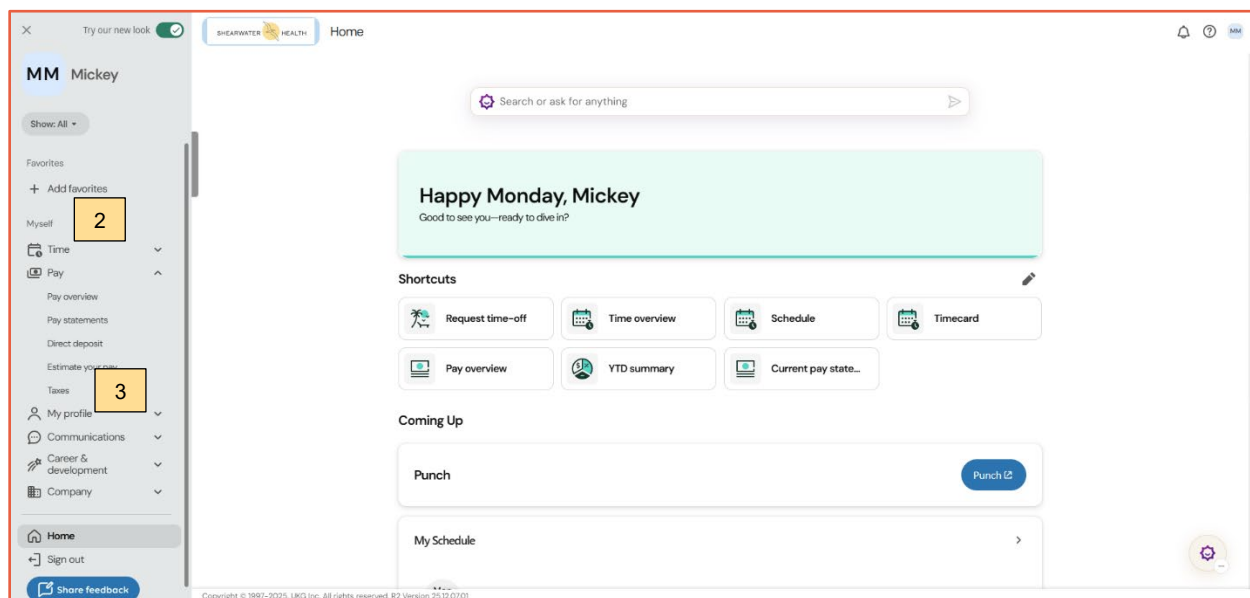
Try our new look

MM Mickey

Show: All

Favorites

+ Add favorites

Myself

2

Time

Pay

Pay overview

Pay statements

Direct deposit

Estimate your pay

Taxes

3

My profile

Communications

Career & development

Company

Home

Sign out

Share feedback

SHEARWATER HEALTH

Home

MM

Search or ask for anything

Happy Monday, Mickey

Good to see you—ready to dive in?

Shortcuts

Request time-off

Time overview

Schedule

Timecard

Pay overview

YTD summary

Current pay state...

Coming Up

Punch

Punch

My Schedule

Copyright © 1997-2025. UKG Inc. All rights reserved. R2 Version 25.12.07.01